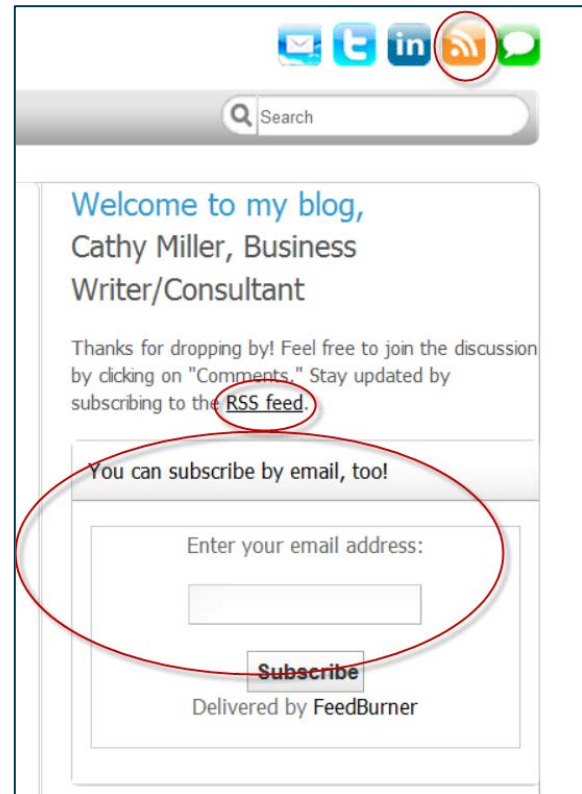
in

Search

Welcome to my blog,
Cathy Miller, Business Writer/Consultant

Thanks for dropping by! Feel free to join the discussion by clicking on "Comments." Stay updated by subscribing to the RSS feed.

You can subscribe by email, too!

Enter your email address:

Subscribe
Delivered by FeedBurner